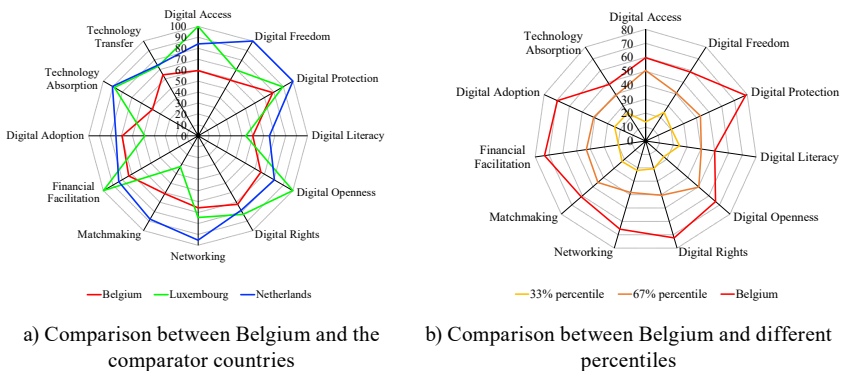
Digital Access
100
90
80
70
60
50
40
30
20
10
0
Digital Freedom
Digital Protection
Digital Literacy
Digital Openness
Digital Rights
Networking
Matchmaking
Financial Facilitation
Digital Adoption
Technology Absorption
Technology Transfer

Belgium
Luxembourg
Netherlands

a) Comparison between Belgium and the comparator countries

Digital Access
80
70
60
50
40
30
20
10
0
Digital Freedom
Digital Protection
Digital Literacy
Digital Openness
Digital Rights
Networking
Matchmaking
Financial Facilitation
Digital Adoption
Technology Absorption

33% percentile
67% percentile
Belgium

b) Comparison between Belgium and different percentiles